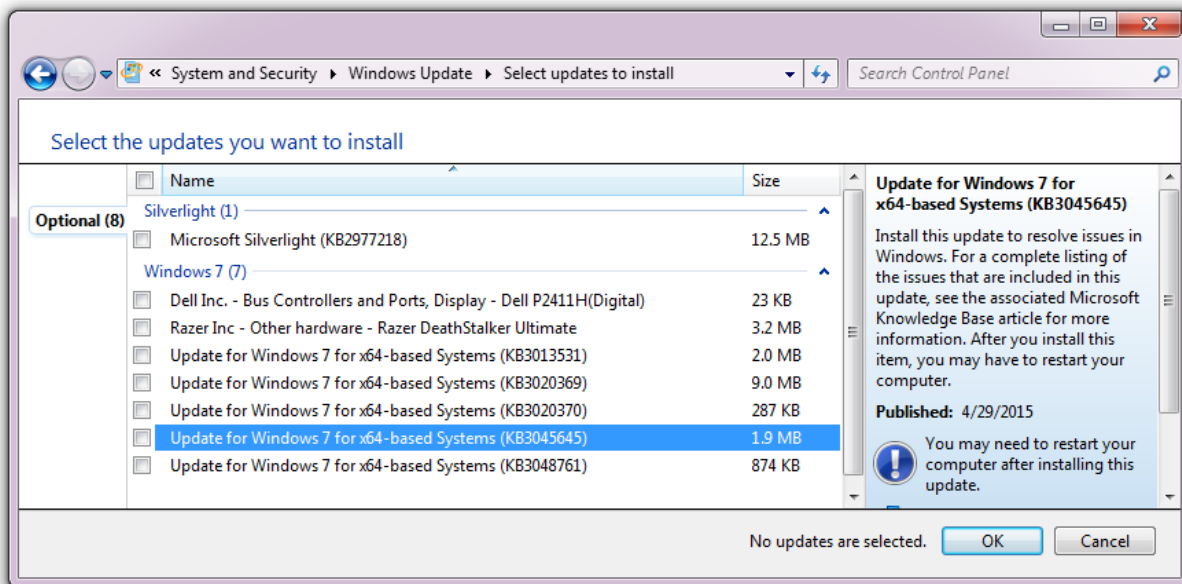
« System and Security ▸ Windows Update ▸ Select updates to install

Search Control Panel

Select the updates you want to install

Optional (8)

| | Name | Size |
|---|---|---|
| | Silverlight (1) | |
| | Microsoft Silverlight (KB2977218) | 12.5 MB |
| | Windows 7 (7) | |
| | Dell Inc. - Bus Controllers and Ports, Display - Dell P2411H(Digital) | 23 KB |
| | Razer Inc - Other hardware - Razer DeathStalker Ultimate | 3.2 MB |
| | Update for Windows 7 for x64-based Systems (KB3013531) | 2.0 MB |
| | Update for Windows 7 for x64-based Systems (KB3020369) | 9.0 MB |
| | Update for Windows 7 for x64-based Systems (KB3020370) | 287 KB |
| | Update for Windows 7 for x64-based Systems (KB3045645) | 1.9 MB |
| | Update for Windows 7 for x64-based Systems (KB3048761) | 874 KB |

Update for Windows 7 for x64-based Systems (KB3045645)

Install this update to resolve issues in Windows. For a complete listing of the issues that are included in this update, see the associated Microsoft Knowledge Base article for more information. After you install this item, you may have to restart your computer.

Published: 4/29/2015

You may need to restart your computer after installing this update.

No updates are selected.

OK

Cancel